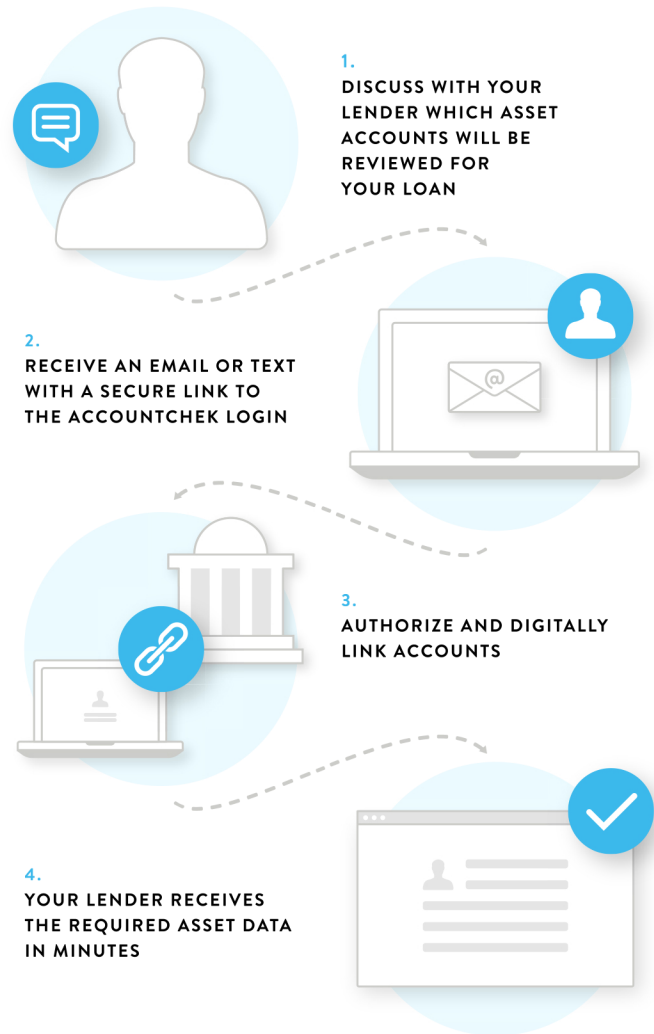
1.

DISCUSS WITH YOUR LENDER WHICH ASSET ACCOUNTS WILL BE REVIEWED FOR YOUR LOAN

2.

RECEIVE AN EMAIL OR TEXT WITH A SECURE LINK TO THE ACCOUNTCHEK LOGIN

@

3.

AUTHORIZE AND DIGITALLY LINK ACCOUNTS

4.

YOUR LENDER RECEIVES THE REQUIRED ASSET DATA IN MINUTES